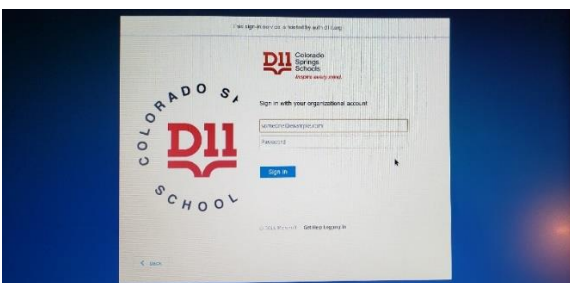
This sign-in service is hosted by auth.d11.org

D11 Colorado Springs Schools
Inspire every mind.

Sign in with your organizational account

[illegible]

Password

Sign in

© 2016 Microsoft   Get Rid of Legacy IE

COLORADO S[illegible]
D11
SCHOOL

< Back